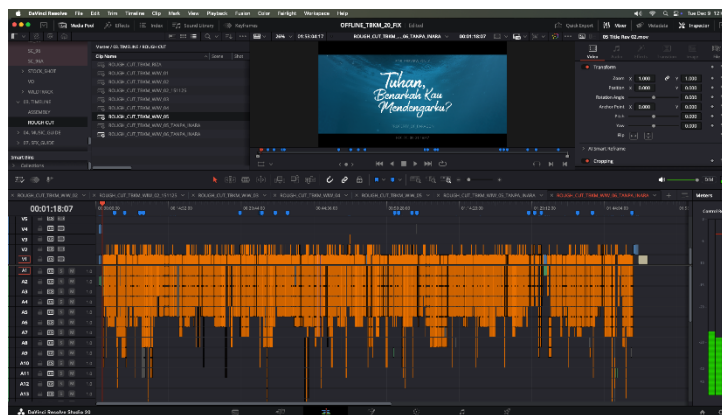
DaVinci Resolve File Edit Trim Timeline Clip Mark View Playback Fusion Color Fairlight Workspace Help

Media Pool Effects Index Sound Library Keyframes

OFFLINE_TBKM_20_FIX Edited

Quick Export Mixer Metadata Inspector

ROUGH_CUT_TBKM_... 06_TANPA_NARA 00:01:18:07

05 Title Rev 02.mov

Master / 05_TBKM_R0 / ROUGH-CUT

Clip Name

ROUGH_CUT_TBKM_MW_R03
ROUGH_CUT_TBKM_WM_01
ROUGH_CUT_TBKM_WM_02
ROUGH_CUT_TBKM_WM_02_131125
ROUGH_CUT_TBKM_WM_03
ROUGH_CUT_TBKM_WM_04
ROUGH_CUT_TBKM_WM_05
ROUGH_CUT_TBKM_WM_06
ROUGH_CUT_TBKM_WM_06_TANPA_NARA
ROUGH_CUT_TBKM_WM_06_TANPA_NARA

STOCK_SHOT
VO
WILD TRACK
05_TIMELINE
ASSEMBLY
ROUGH CUT
06_MUSIC_GUIDE
07_STIL_GUIDE

Smart Bins
Collections

Tuhan, Benarkah Kau Mendengarku?

Video Audio Effects Transition Image File

Transform
Zoom X 1.000 Y 1.000
Position X 0.000 Y 0.000
Rotation Angle 0.000
Anchor Point X 0.000 Y 0.000
Pitch 0.000
Yaw 0.000
Flip

AI Smart Reframe

Cropping

00:01:18:07

V5 V4 V3 V2 V1 A1 A2 A3 A4 A5 A6 A7 A8 A9 A10 A11 A12 A13

ROUGH_CUT_TBKM_WM_02
ROUGH_CUT_TBKM_WM_02_131125
ROUGH_CUT_TBKM_WM_03
ROUGH_CUT_TBKM_WM_04
ROUGH_CUT_TBKM_WM_05
ROUGH_CUT_TBKM_WM_06_TANPA_NARA

Meters

DaVinci Resolve Studio 18